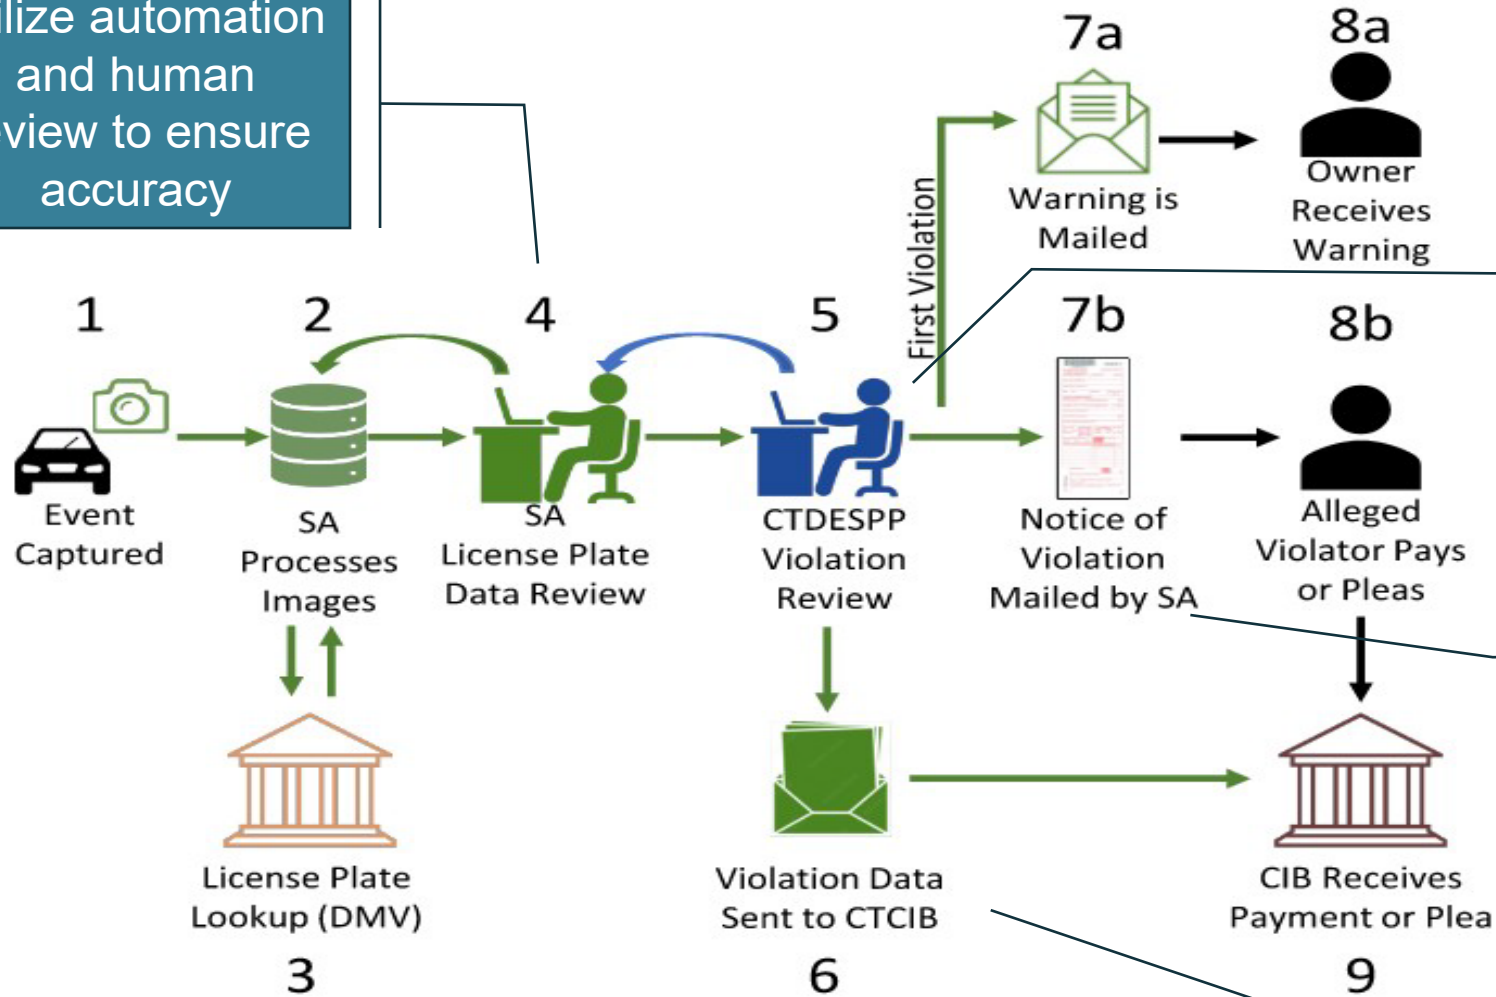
ilize automation and human view to ensure accuracy

7a

8a

First Violation

Warning is Mailed

Owner Receives Warning

1

2

4

5

7b

8b

Event Captured

SA Processes Images

SA License Plate Data Review

CTDESPP Violation Review

Notice of Violation Mailed by SA

Alleged Violator Pays or Pleas

License Plate Lookup (DMV)

Violation Data Sent to CTCIB

CIB Receives Payment or Plea

3

6

9